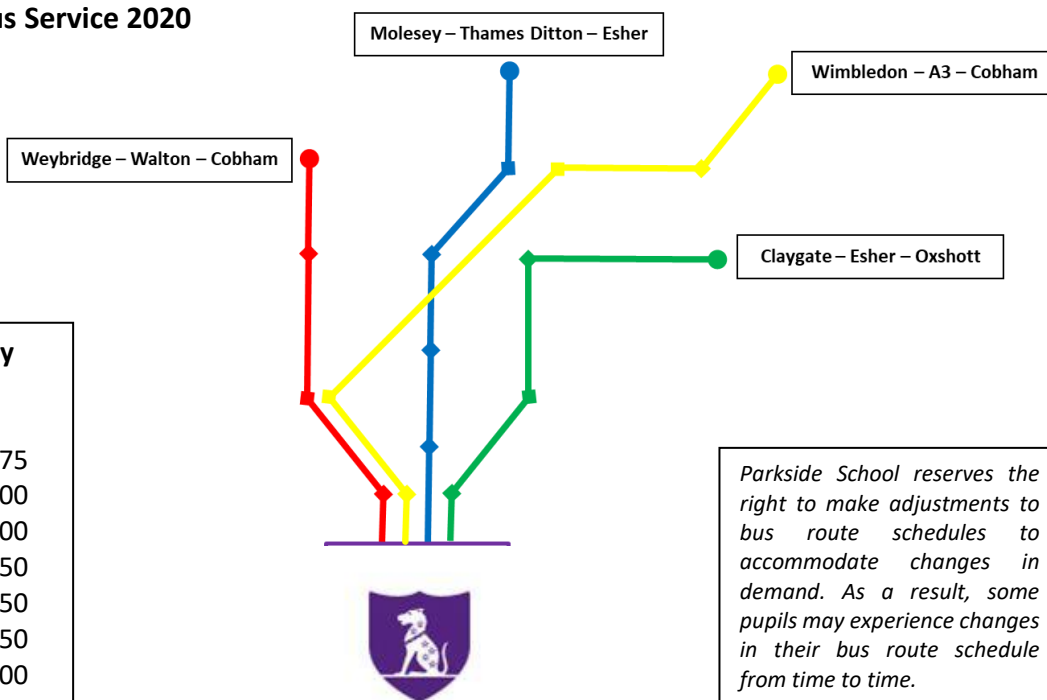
us Service 2020

Molesey – Thames Ditton – Esher

Wimbledon – A3 – Cobham

Weybridge – Walton – Cobham

Claygate – Esher – Oxshott

y

75
00
00
50
50
50
00

Parkside School reserves the right to make adjustments to bus route schedules to accommodate changes in demand. As a result, some pupils may experience changes in their bus route schedule from time to time.